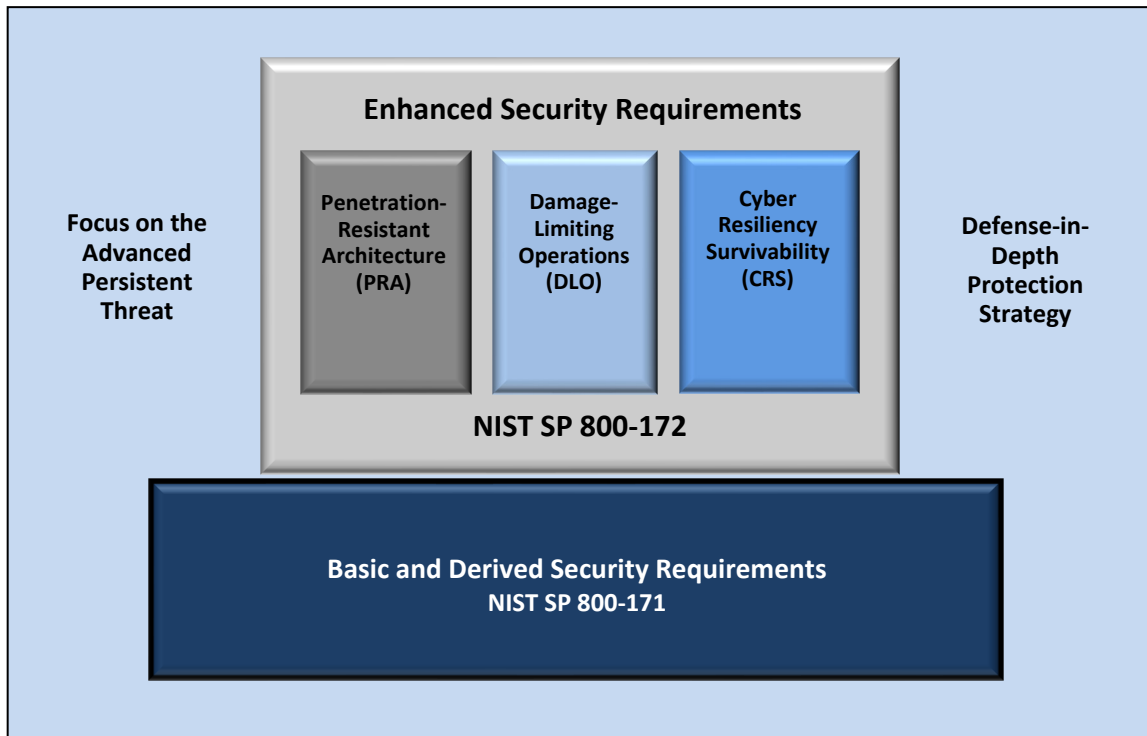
Enhanced Security Requirements

Focus on the Advanced Persistent Threat

Penetration-Resistant Architecture (PRA)

Damage-Limiting Operations (DLO)

Cyber Resiliency Survivability (CRS)

Defense-in-Depth Protection Strategy

NIST SP 800-172

Basic and Derived Security Requirements
NIST SP 800-171